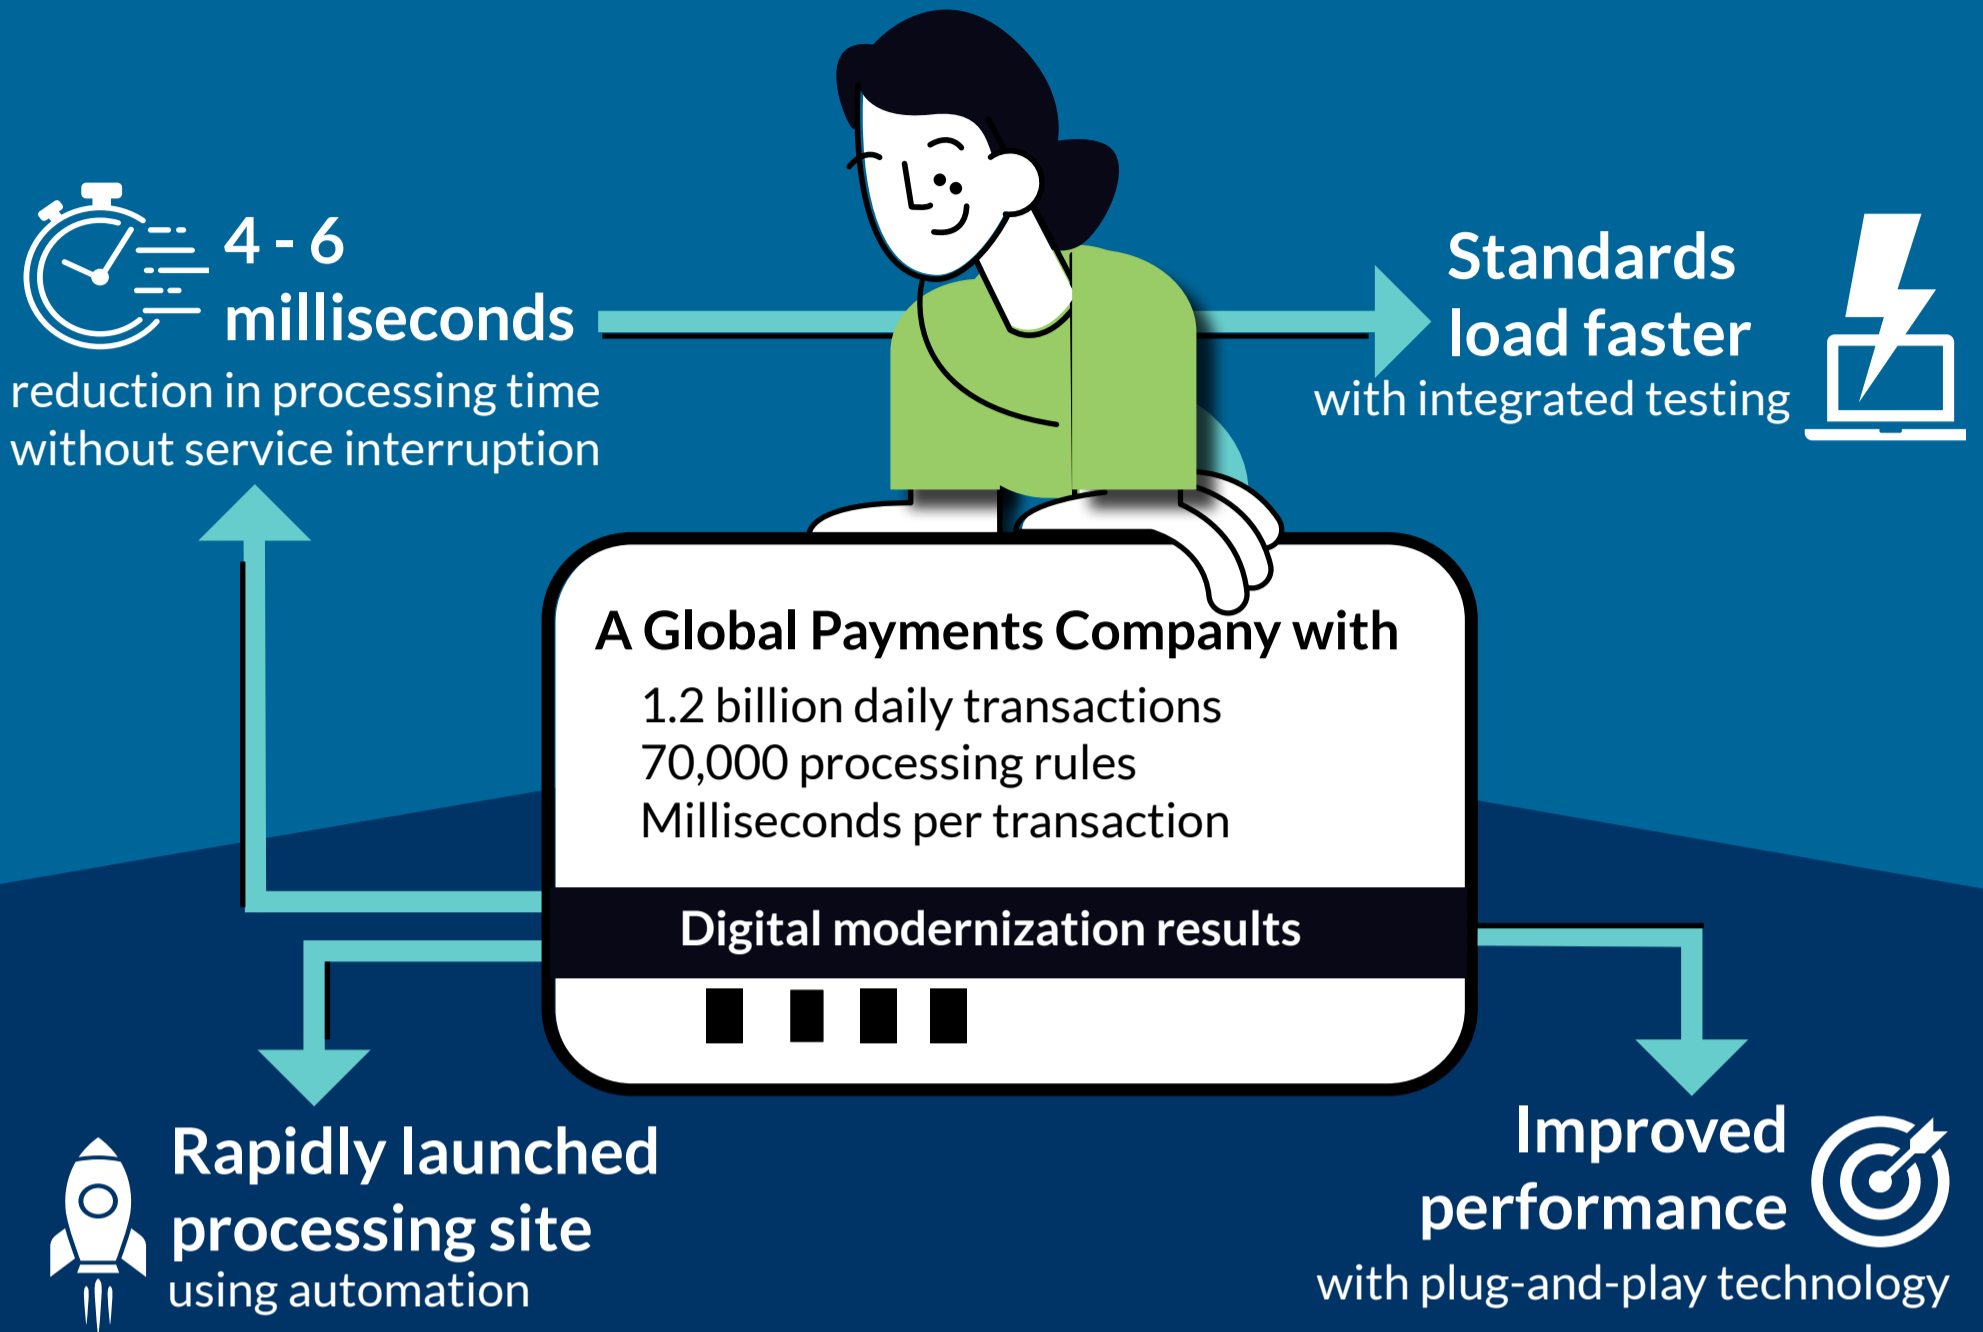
4 - 6 milliseconds
reduction in processing time without service interruption

Standards load faster
with integrated testing

A Global Payments Company with
1.2 billion daily transactions
70,000 processing rules
Milliseconds per transaction

Digital modernization results

Rapidly launched processing site
using automation

Improved performance
with plug-and-play technology